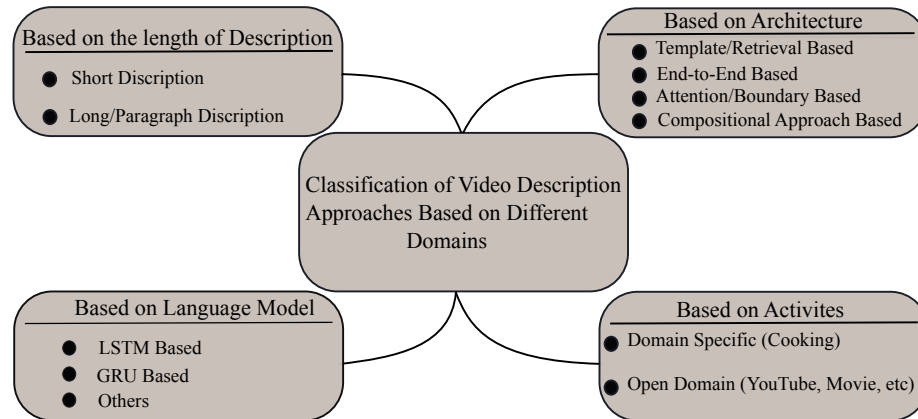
Based on the length of Description

Short Discription

Long/Paragraph Discription

Based on Architecture

Template/Retrieval Based

End-to-End Based

Attention/Boundary Based

Compositional Approach Based

Classification of Video Description Approaches Based on Different Domains

Based on Language Model

LSTM Based

GRU Based

Others

Based on Activites

Domain Specific (Cooking)

Open Domain (YouTube, Movie, etc)